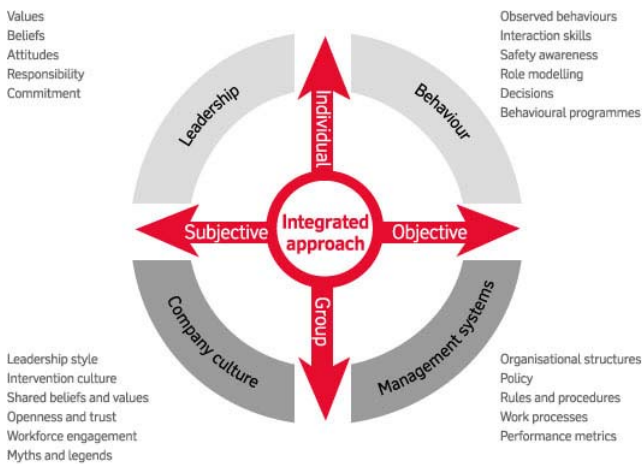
Values
Beliefs
Attitudes
Responsibility
Commitment

Observed behaviours
Interaction skills
Safety awareness
Role modelling
Decisions
Behavioural programmes

Leadership

Individual

Behaviour

Subjective

Integrated approach

Objective

Company culture

Group

Management systems

Leadership style
Intervention culture
Shared beliefs and values
Openness and trust
Workforce engagement
Myths and legends

Organisational structures
Policy
Rules and procedures
Work processes
Performance metrics